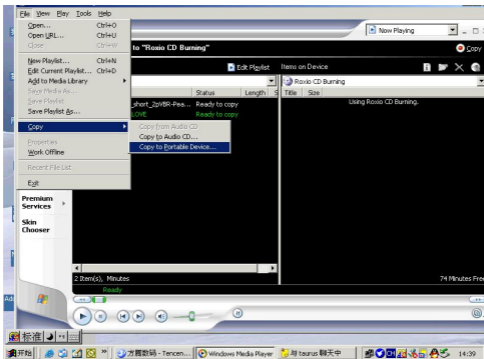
File View Play Tools Help
Open... Ctrl+O
Open URL... Ctrl+U
Close Ctrl+W
New Playlist... Ctrl+N
Edit Current Playlist... Ctrl+D
Add to Media Library
Save Media As...
Save Playlist
Save Playlist As...
Copy
Properties
Work Offline
Recent File List
Exit
Copy from Audio CD
Copy to Audio CD...
Copy to Portable Device...
Now Playing
to "Roxio CD Burning"
Copy
Edit Playlist
Items on Device
Status
Length
Roxio CD Burning
Title
Size
_short_2pWR-Pea... Ready to copy
LOVE Ready to copy
Using Roxio CD Burning.
Premium Services
Skin Chooser
2 Item(s), Minutes
74 Minutes Free
Ready
标准
开始
方圆数码 - Tencen...
Windows Media Player
与 taurus 聊天中
14:39